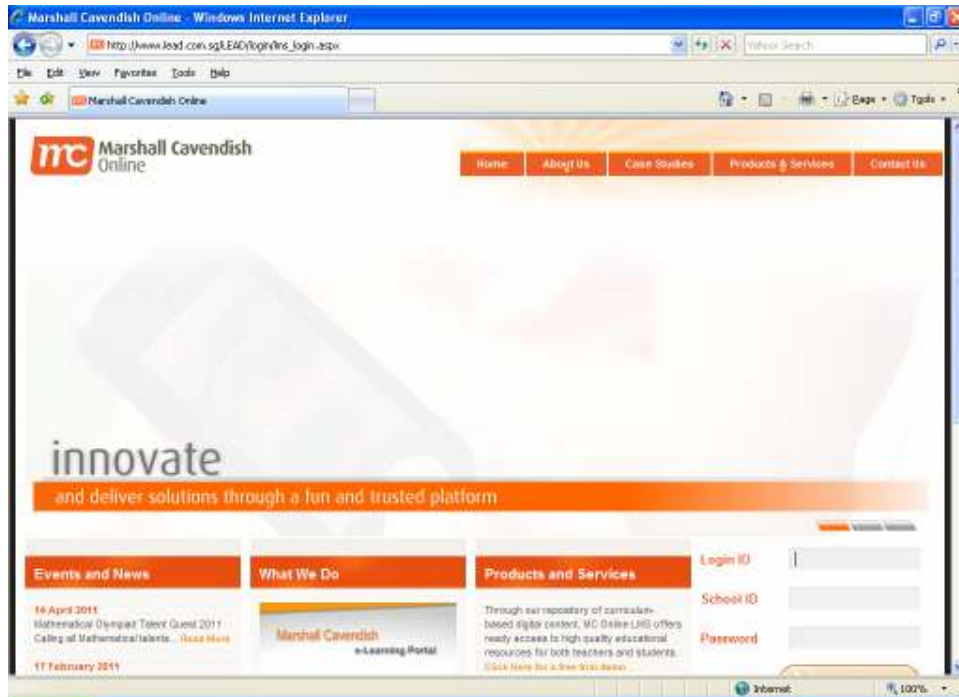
Marshall Cavendish Online - Windows Internet Explorer

http://www.lead.com.sg/LEAD/login/lms_login.aspx

Yahoo! Search

File Edit View Favorites Tools Help

Marshall Cavendish Online

Page Tools

mc Marshall Cavendish Online

Home About Us Case Studies Products & Services Contact Us

innovate

and deliver solutions through a fun and trusted platform

Events and News

14 April 2011
Mathematical Olympiad Talent Quest 2011
Calling all Mathematical talents... Read More

17 February 2011

What We Do

Marshall Cavendish
e-Learning Portal

Products and Services

Through our repository of curriculum-based digital content, MC Online LMS offers ready access to high quality educational resources for both teachers and students.
Click here for a free trial demo

Login ID

School ID

Password

Internet

100%